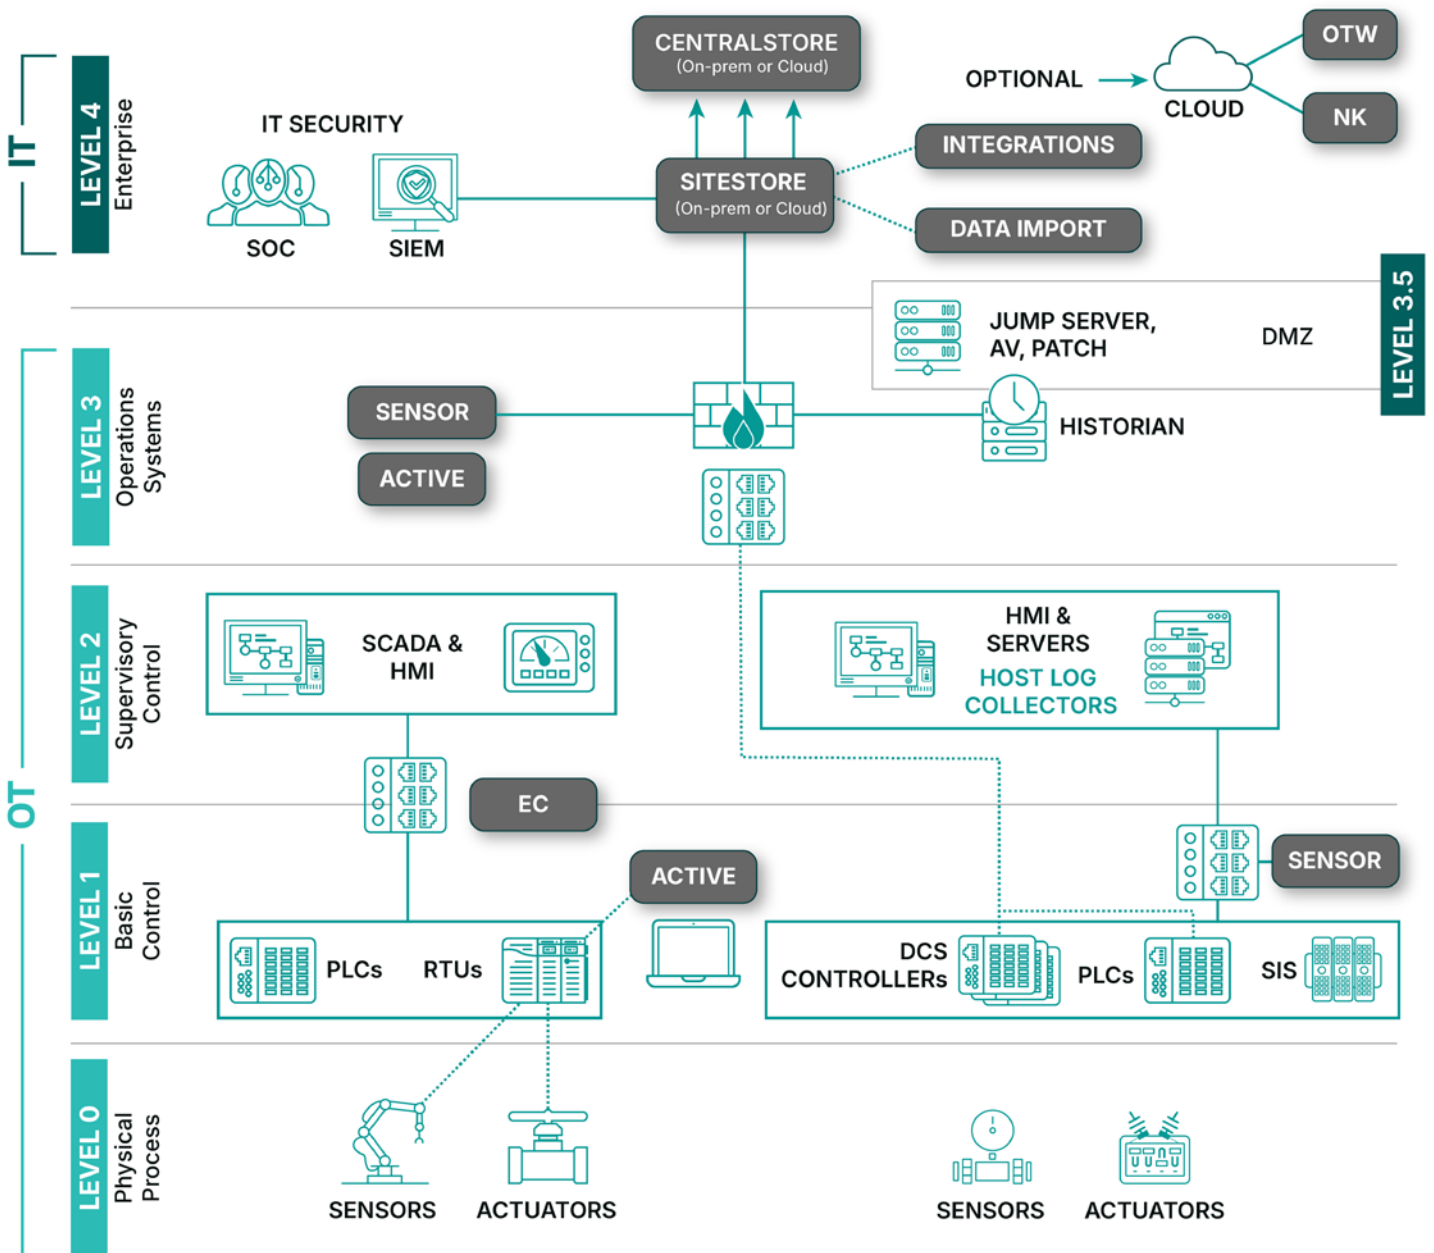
IT

LEVEL 4
Enterprise

IT SECURITY

SOC

SIEM

CENTRALSTORE
(On-prem or Cloud)

OPTIONAL

CLOUD

OTW

NK

SITESTORE
(On-prem or Cloud)

INTEGRATIONS

DATA IMPORT

JUMP SERVER, AV, PATCH

DMZ

LEVEL 3.5

OT

LEVEL 3
Operations Systems

SENSOR

ACTIVE

HISTORIAN

LEVEL 2
Supervisory Control

SCADA & HMI

HMI & SERVERS
HOST LOG COLLECTORS

EC

LEVEL 1
Basic Control

ACTIVE

SENSOR

PLCs

RTUs

DCS CONTROLLERs

PLCs

SIS

LEVEL 0
Physical Process

SENSORS

ACTUATORS

SENSORS

ACTUATORS